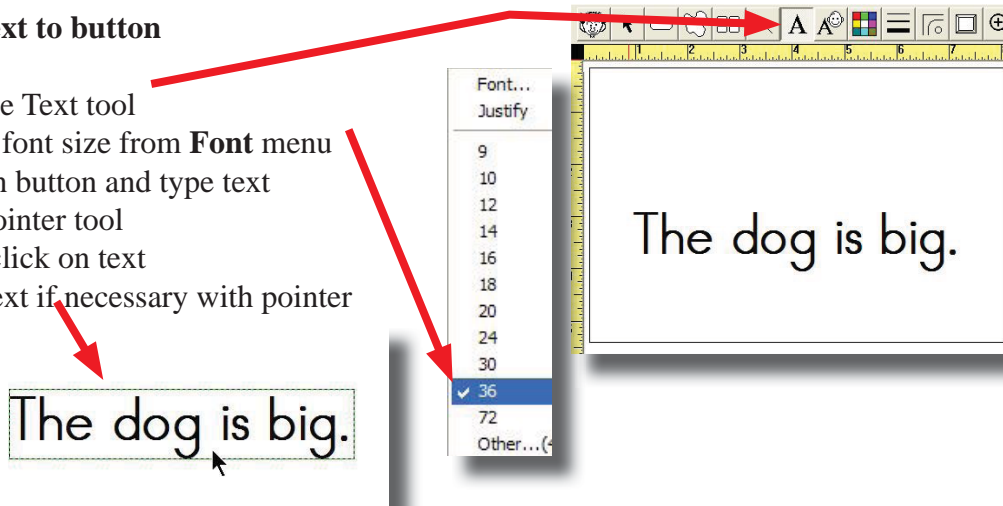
xt to button

e Text tool
font size from **Font** menu
n button and type text
ointer tool
lick on text
xt if necessary with pointer

The dog is big.

Font...
Justify
9
10
12
14
16
18
20
24
30
✔ 36
72
Other...(

A A

1 2 3 4 5 6 7

The dog is big.